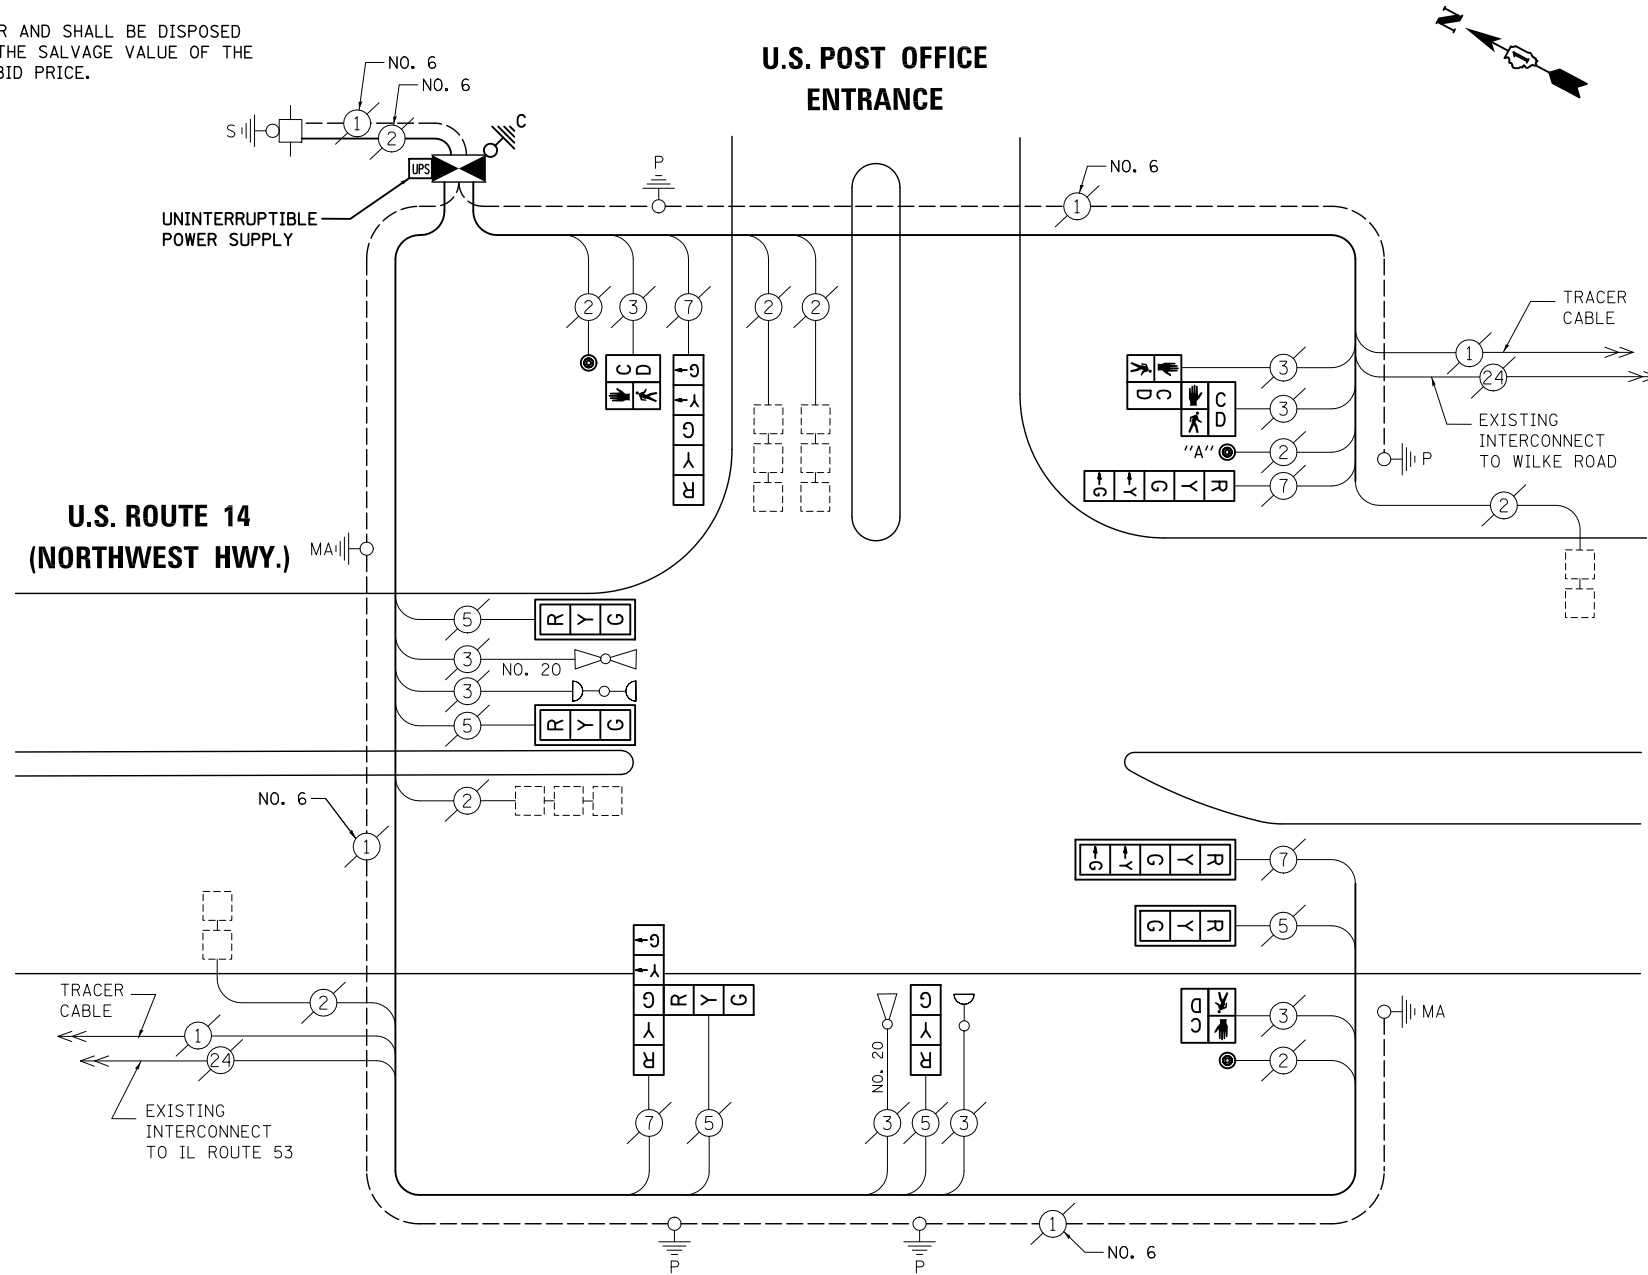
R AND SHALL BE DISPOSED
THE SALVAGE VALUE OF THE
BID PRICE.

U.S. POST OFFICE
ENTRANCE

NO. 6
NO. 6
S
1
2
C
UPS
UNINTERRUPTIBLE POWER SUPPLY
P
NO. 6
1

2 3 7 2 2
C D
G Y G Y R

TRACER CABLE
1
24
3
C D
C D
3
"A"
2
EXISTING INTERCONNECT TO WILKE ROAD
P
G Y G Y R
7
2

U.S. ROUTE 14
(NORTHWEST HWY.)
MA

5 R Y G
3 NO. 20
3
5 R Y G
2

NO. 6
1

G Y G Y R 7
G Y R 5

TRACER CABLE
2
1
24
EXISTING INTERCONNECT TO IL ROUTE 53

G Y G Y R
R Y G
7 5
NO. 20
G Y R
3 5 3

D C
3
MA
2

P
P
1
NO. 6